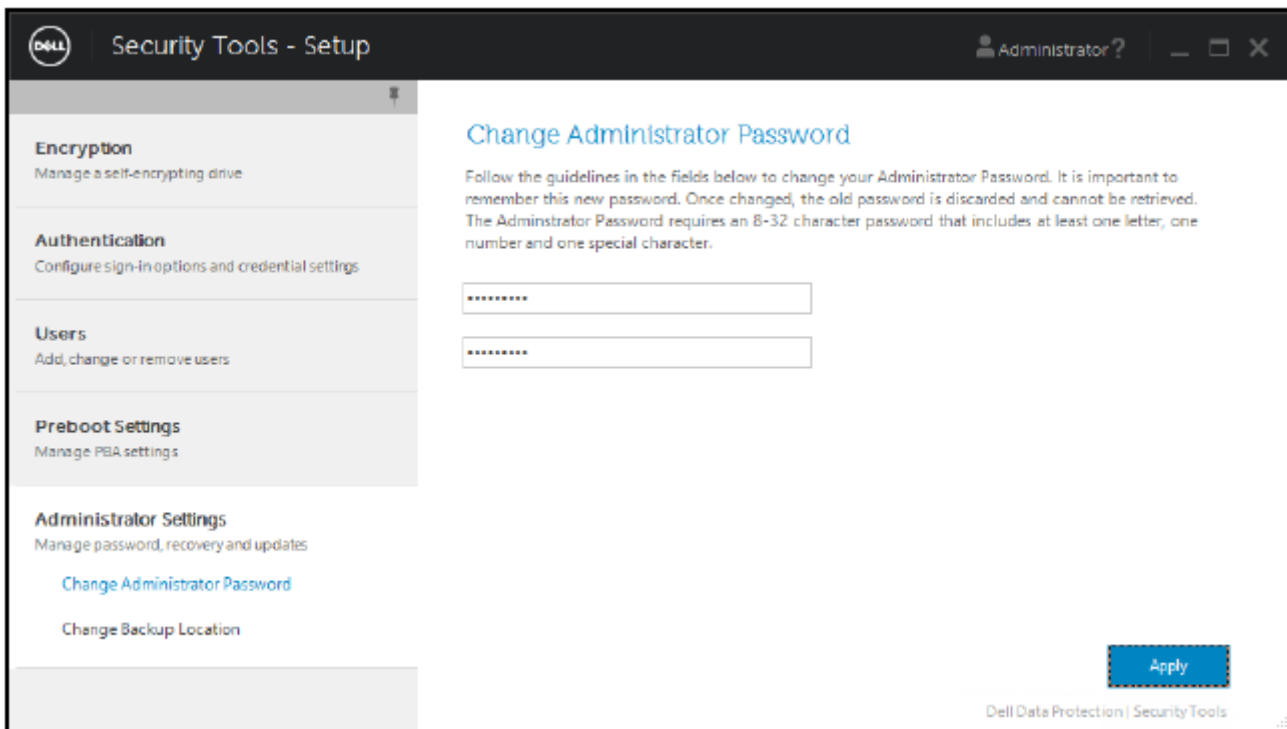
DELL Security Tools - Setup

Administrator ?

Encryption
Manage a self-encrypting drive

Authentication
Configure sign-in options and credential settings

Users
Add, change or remove users

Preboot Settings
Manage PBA settings

Administrator Settings
Manage password, recovery and updates

Change Administrator Password

Change Backup Location

Change Administrator Password

Follow the guidelines in the fields below to change your Administrator Password. It is important to remember this new password. Once changed, the old password is discarded and cannot be retrieved. The Adminstrator Password requires an 8-32 character password that includes at least one letter, one number and one special character.

••••••••••

••••••••••

Apply

Dell Data Protection | Security Tools